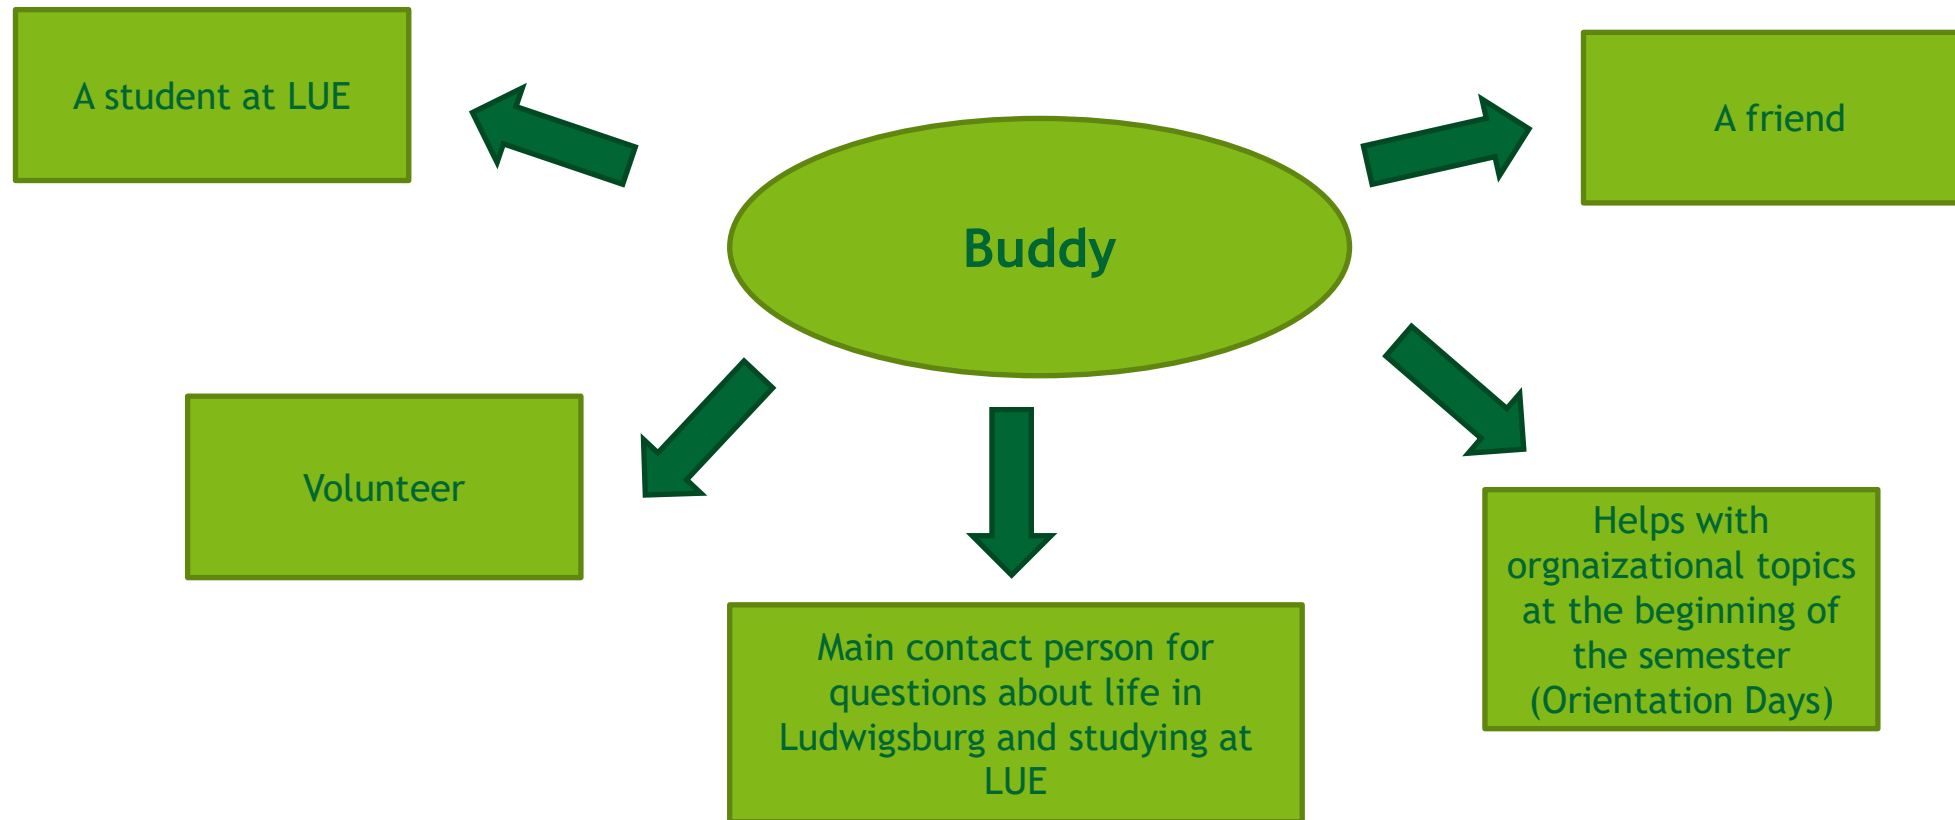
A student at LUE

Buddy

A friend

Volunteer

Main contact person for questions about life in Ludwigsburg and studying at LUE

Helps with orgnaizational topics at the beginning of the semester (Orientation Days)